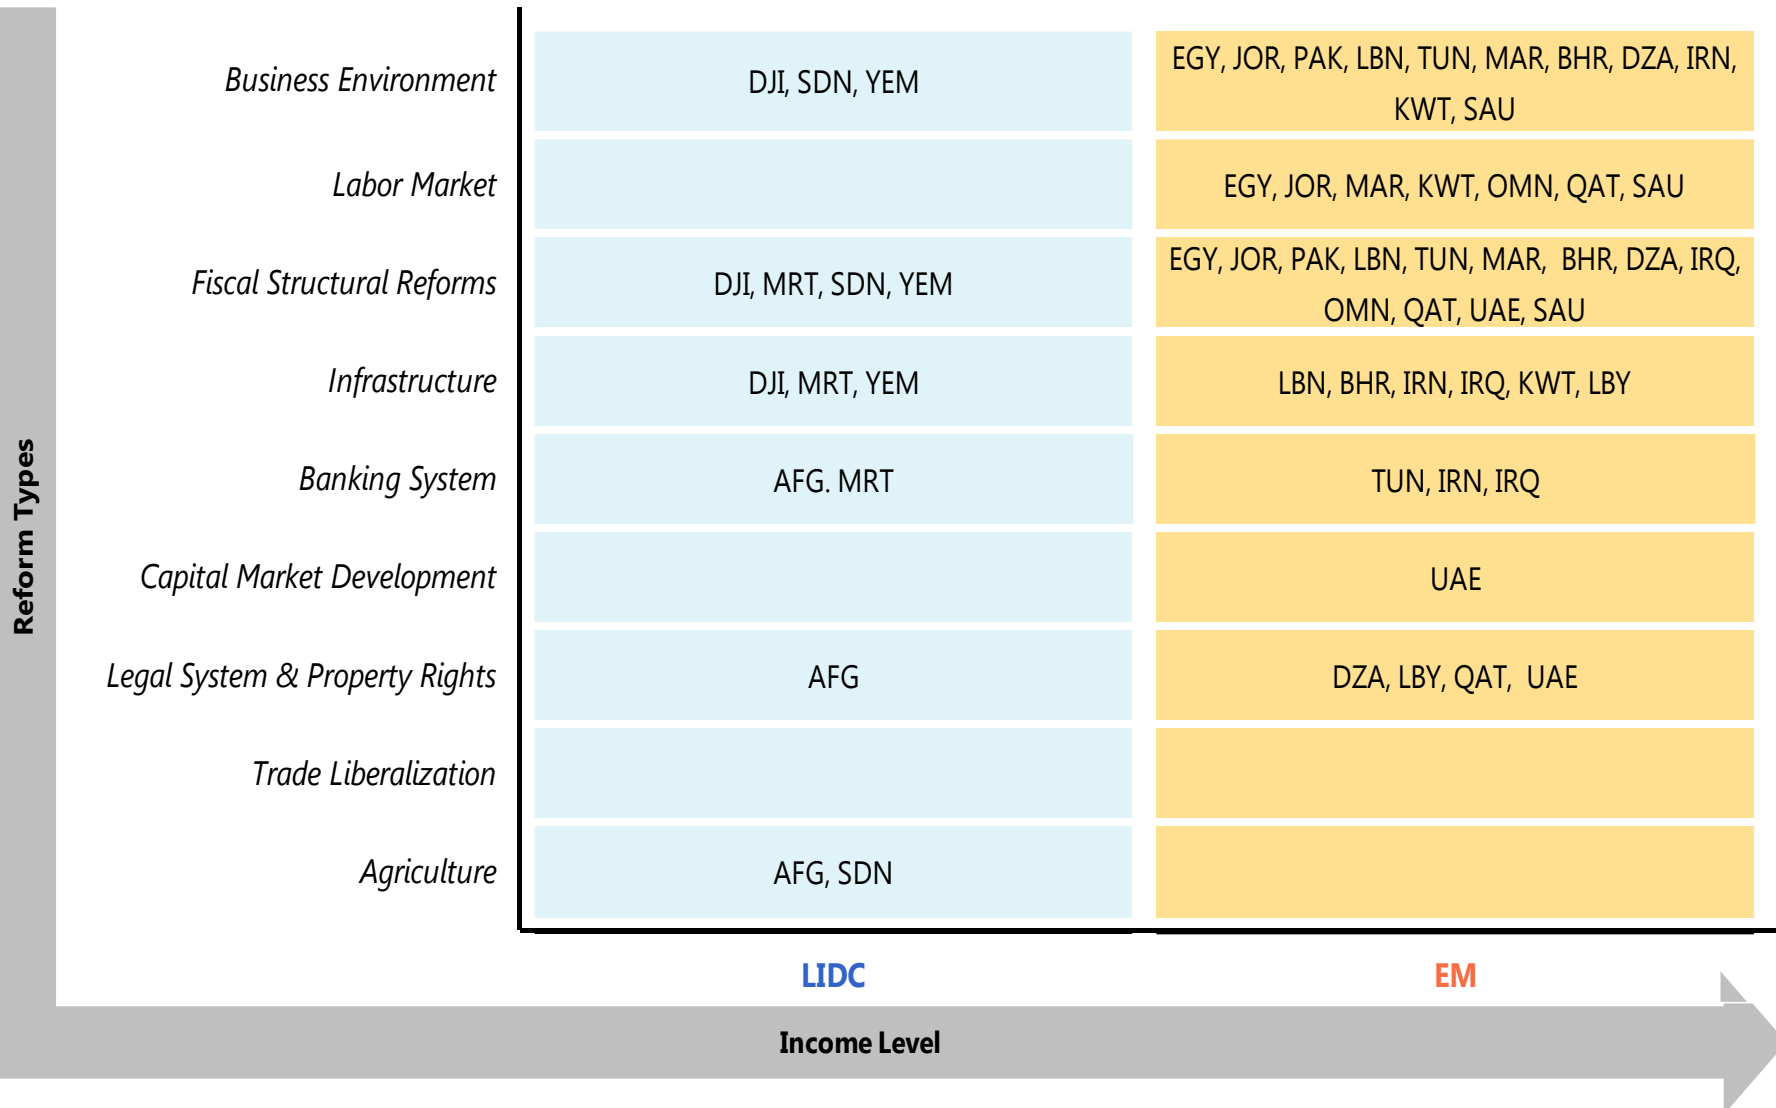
Reform Types

| | LIDC | EM |
|---|---|---|
| Business Environment | DJI, SDN, YEM | EGY, JOR, PAK, LBN, TUN, MAR, BHR, DZA, IRN, KWT, SAU |
| Labor Market | | EGY, JOR, MAR, KWT, OMN, QAT, SAU |
| Fiscal Structural Reforms | DJI, MRT, SDN, YEM | EGY, JOR, PAK, LBN, TUN, MAR, BHR, DZA, IRQ, OMN, QAT, UAE, SAU |
| Infrastructure | DJI, MRT, YEM | LBN, BHR, IRN, IRQ, KWT, LBY |
| Banking System | AFG. MRT | TUN, IRN, IRQ |
| Capital Market Development | | UAE |
| Legal System & Property Rights | AFG | DZA, LBY, QAT, UAE |
| Trade Liberalization | | |
| Agriculture | AFG, SDN | |

Income Level